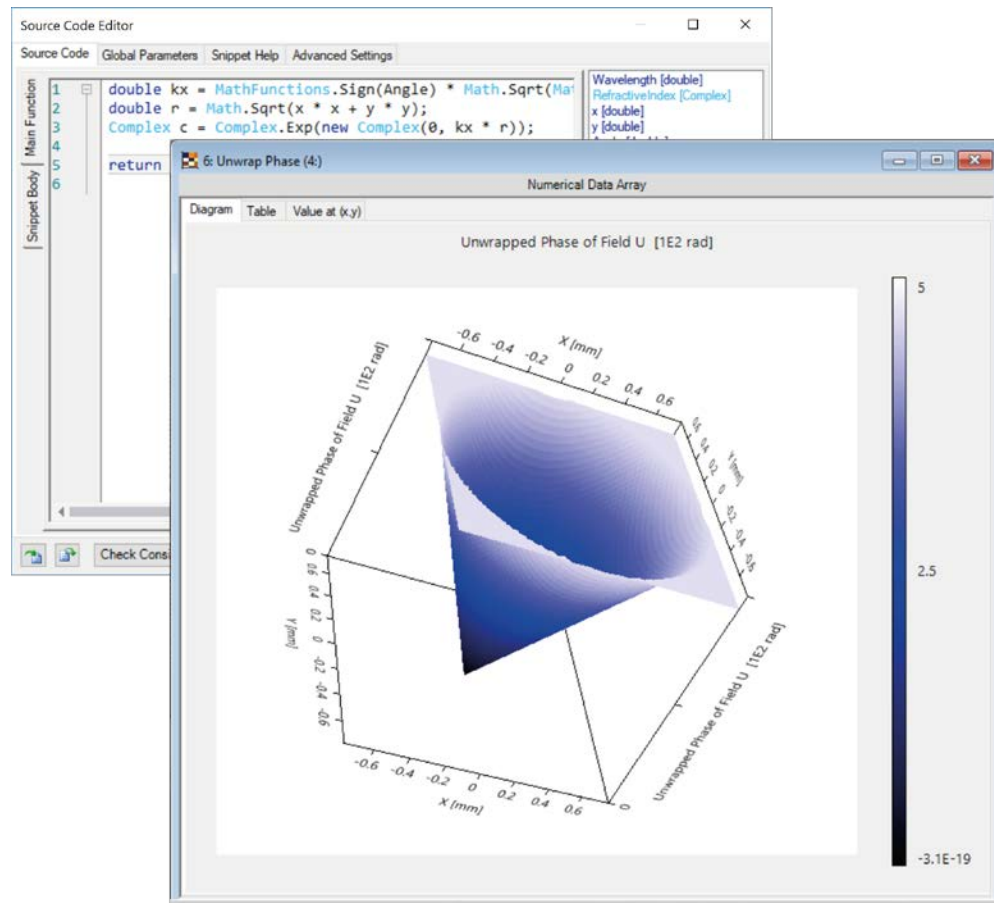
Source Code Editor

Source Code | Global Parameters | Snippet Help | Advanced Settings

Main Function | Snippet Body

1 double kx = MathFunctions.Sign(Angle) * Math.Sqrt(Ma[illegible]
2 double r = Math.Sqrt(x * x + y * y);
3 Complex c = Complex.Exp(new Complex(0, kx * r));
4
5 return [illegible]
6

Wavelength [double]
RefractiveIndex [Complex]
x [double]
y [double]

Check Consi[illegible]

6: Unwrap Phase (4:)

Numerical Data Array

Diagram | Table | Value at (x,y)

Unwrapped Phase of Field U [1E2 rad]

X [mm]
-0.6 -0.4 -0.2 0 0.2 0.4 0.6

Y [mm]
0.6 0.4 0.2 0 -0.2 -0.4 -0.6

Unwrapped Phase of Field U [1E2 rad]

0
0.6 0.4 0.2 0 -0.2 -0.4 -0.6
Y [mm]

Unwrapped Phase of Field U [1E2 rad]

-0.6 -0.4 -0.2 0 0.2 0.4 0.6
X [mm]

0

5
2.5
-3.1E-19